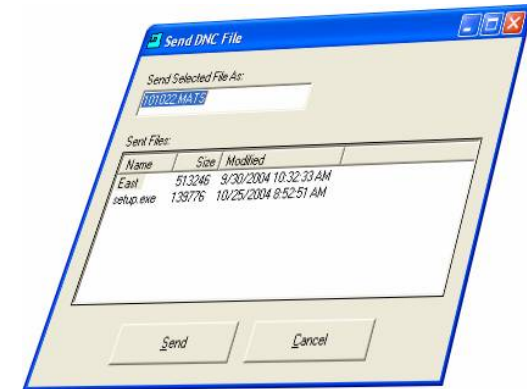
Send DNC File

Send Selected File As:

101022 MAT3

Sent Files:

| Name | Size | Modified |
|---|---|---|
| East | 513246 | 9/30/2004 10:32:33 AM |
| setup.exe | 139776 | 10/25/2004 8:52:51 AM |

Send

Cancel